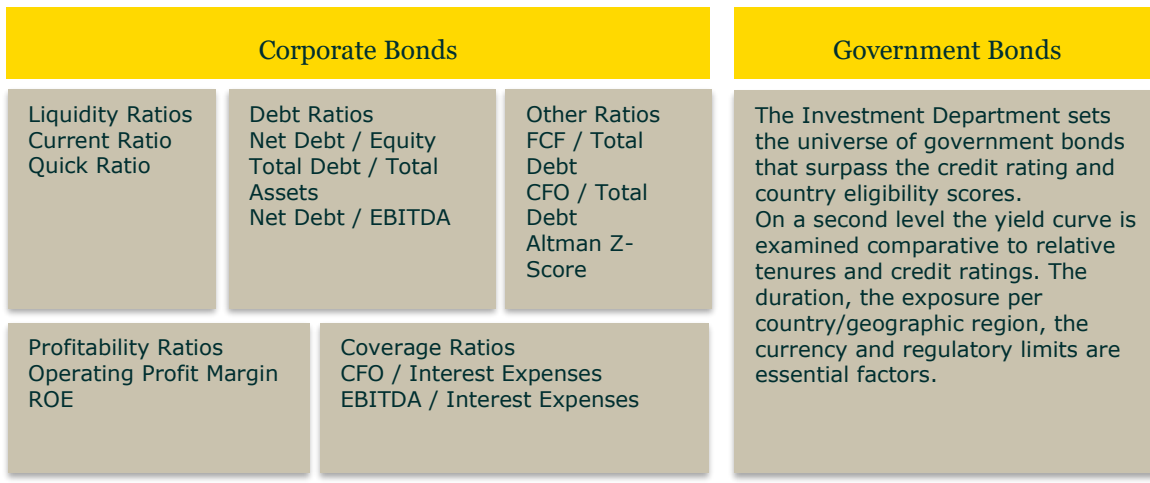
Corporate Bonds

Liquidity Ratios
Current Ratio
Quick Ratio

Debt Ratios
Net Debt / Equity
Total Debt / Total Assets
Net Debt / EBITDA

Other Ratios
FCF / Total Debt
CFO / Total Debt
Altman Z-Score

Profitability Ratios
Operating Profit Margin
ROE

Coverage Ratios
CFO / Interest Expenses
EBITDA / Interest Expenses

Government Bonds

The Investment Department sets the universe of government bonds that surpass the credit rating and country eligibility scores.
On a second level the yield curve is examined comparative to relative tenures and credit ratings. The duration, the exposure per country/geographic region, the currency and regulatory limits are essential factors.